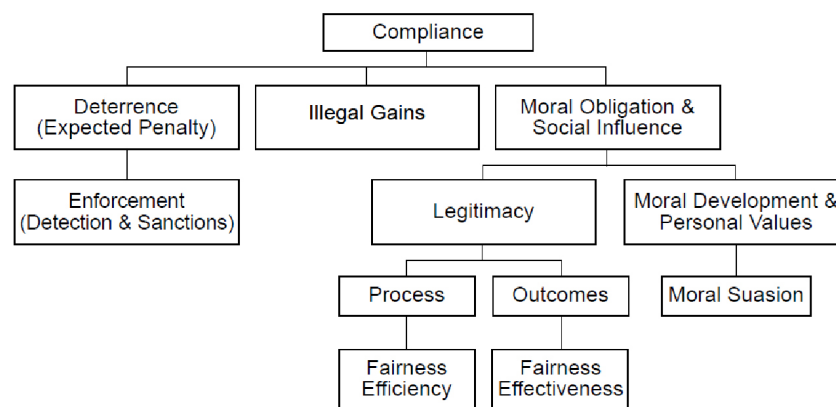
Compliance

Deterrence (Expected Penalty)

Illegal Gains

Moral Obligation & Social Influence

Enforcement (Detection & Sanctions)

Legitimacy

Moral Development & Personal Values

Process

Outcomes

Moral Suasion

Fairness Efficiency

Fairness Effectiveness